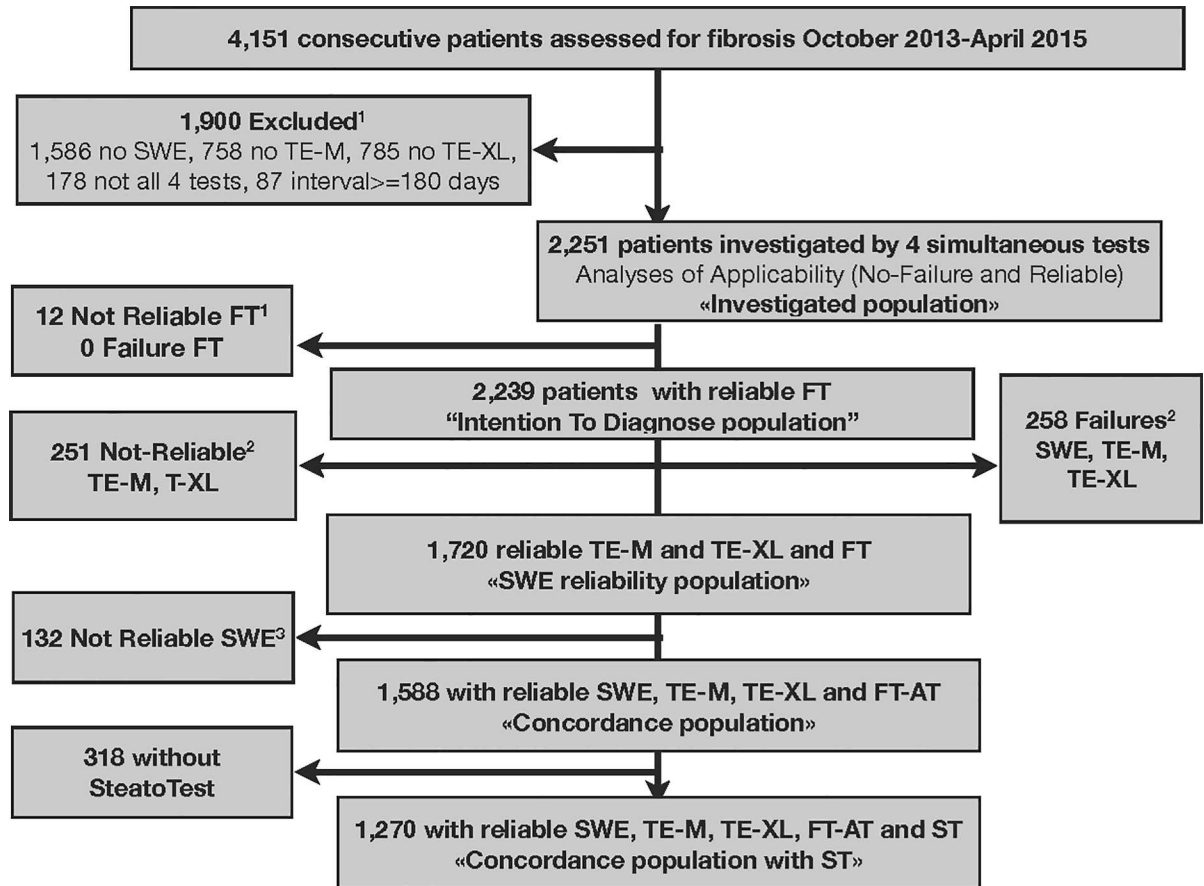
4,151 consecutive patients assessed for fibrosis October 2013-April 2015

1,900 Excluded$^1$
1,586 no SWE, 758 no TE-M, 785 no TE-XL, 178 not all 4 tests, 87 interval>=180 days

2,251 patients investigated by 4 simultaneous tests
Analyses of Applicability (No-Failure and Reliable)
«Investigated population»

12 Not Reliable FT$^1$
0 Failure FT

2,239 patients with reliable FT
"Intention To Diagnose population"

251 Not-Reliable$^2$
TE-M, T-XL

258 Failures$^2$
SWE, TE-M, TE-XL

1,720 reliable TE-M and TE-XL and FT
«SWE reliability population»

132 Not Reliable SWE$^3$

1,588 with reliable SWE, TE-M, TE-XL and FT-AT
«Concordance population»

318 without SteatoTest

1,270 with reliable SWE, TE-M, TE-XL, FT-AT and ST
«Concordance population with ST»